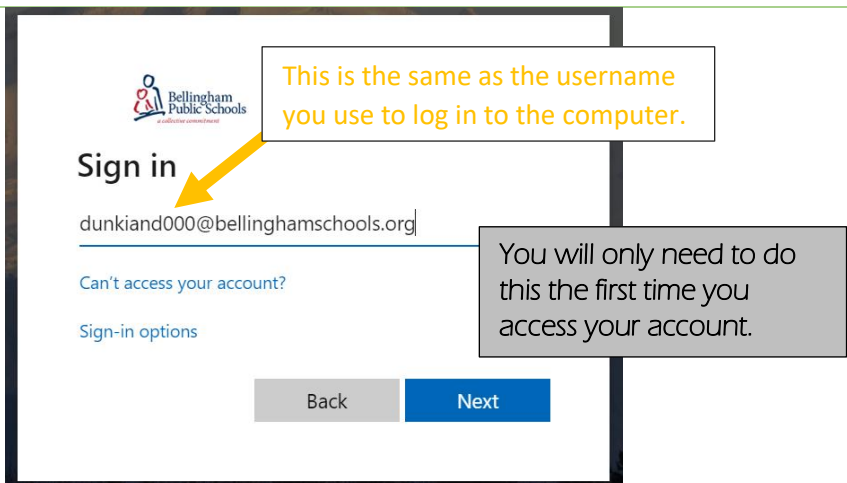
Bellingham Public Schools
a collective commitment

This is the same as the username you use to log in to the computer.

Sign in

dunkiand000@bellinghamschools.org

You will only need to do this the first time you access your account.

Can't access your account?

Sign-in options

Back

Next